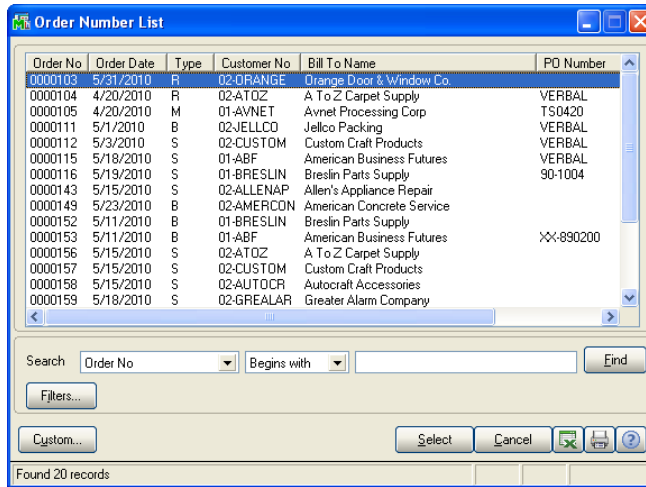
Order Number List

| Order No | Order Date | Type | Customer No | Bill To Name | PO Number |
|---|---|---|---|---|---|
| 0000103 | 5/31/2010 | R | 02-ORANGE | Orange Door & Window Co. | |
| 0000104 | 4/20/2010 | R | 02-ATOZ | A To Z Carpet Supply | VERBAL |
| 0000105 | 4/20/2010 | M | 01-AVNET | Avnet Processing Corp | TS0420 |
| 0000111 | 5/1/2010 | B | 02-JELLCO | Jellco Packing | VERBAL |
| 0000112 | 5/3/2010 | S | 02-CUSTOM | Custom Craft Products | VERBAL |
| 0000115 | 5/18/2010 | S | 01-ABF | American Business Futures | VERBAL |
| 0000116 | 5/19/2010 | S | 01-BRESLIN | Breslin Parts Supply | 90-1004 |
| 0000143 | 5/15/2010 | S | 02-ALLENAP | Allen's Appliance Repair | |
| 0000149 | 5/23/2010 | B | 02-AMERCON | American Concrete Service | |
| 0000152 | 5/11/2010 | B | 01-BRESLIN | Breslin Parts Supply | |
| 0000153 | 5/11/2010 | B | 01-ABF | American Business Futures | XX-890200 |
| 0000156 | 5/15/2010 | S | 02-ATOZ | A To Z Carpet Supply | |
| 0000157 | 5/15/2010 | S | 02-CUSTOM | Custom Craft Products | |
| 0000158 | 5/15/2010 | S | 02-AUTOCR | Autocraft Accessories | |
| 0000159 | 5/18/2010 | S | 02-GREALAR | Greater Alarm Company | |

Search Order No Begins with Find

Filters...

Custom... Select Cancel

Found 20 records